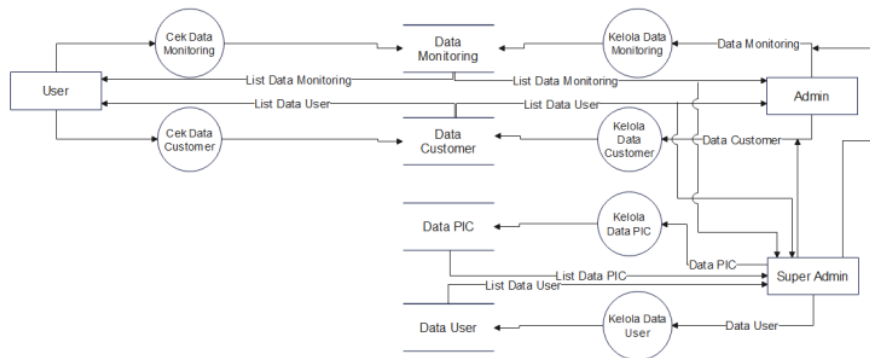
Cek Data Monitoring

Data Monitoring

Kelola Data Monitoring

Data Monitoring

User

List Data Monitoring

List Data Monitoring

Admin

List Data User

List Data User

Cek Data Customer

Data Customer

Kelola Data Customer

Data Customer

Data PIC

Kelola Data PIC

Data PIC

List Data PIC

Super Admin

List Data User

Data User

Kelola Data User

Data User